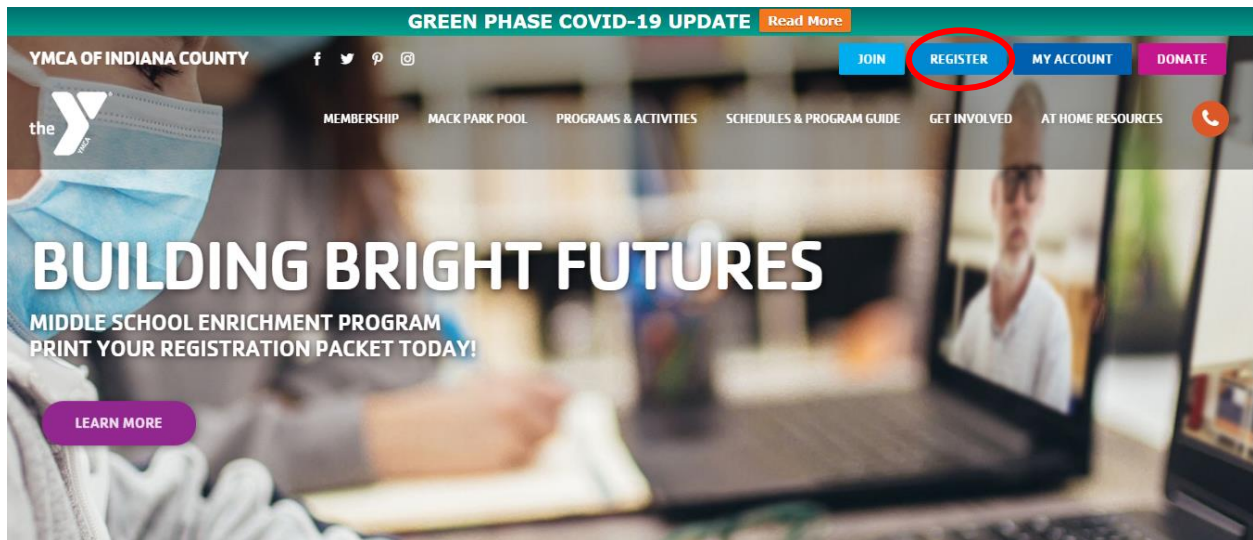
GREEN PHASE COVID-19 UPDATE Read More

YMCA OF INDIANA COUNTY

JOIN REGISTER MY ACCOUNT DONATE

the YMCA

MEMBERSHIP MACK PARK POOL PROGRAMS & ACTIVITIES SCHEDULES & PROGRAM GUIDE GET INVOLVED AT HOME RESOURCES

BUILDING BRIGHT FUTURES

MIDDLE SCHOOL ENRICHMENT PROGRAM
PRINT YOUR REGISTRATION PACKET TODAY!

LEARN MORE